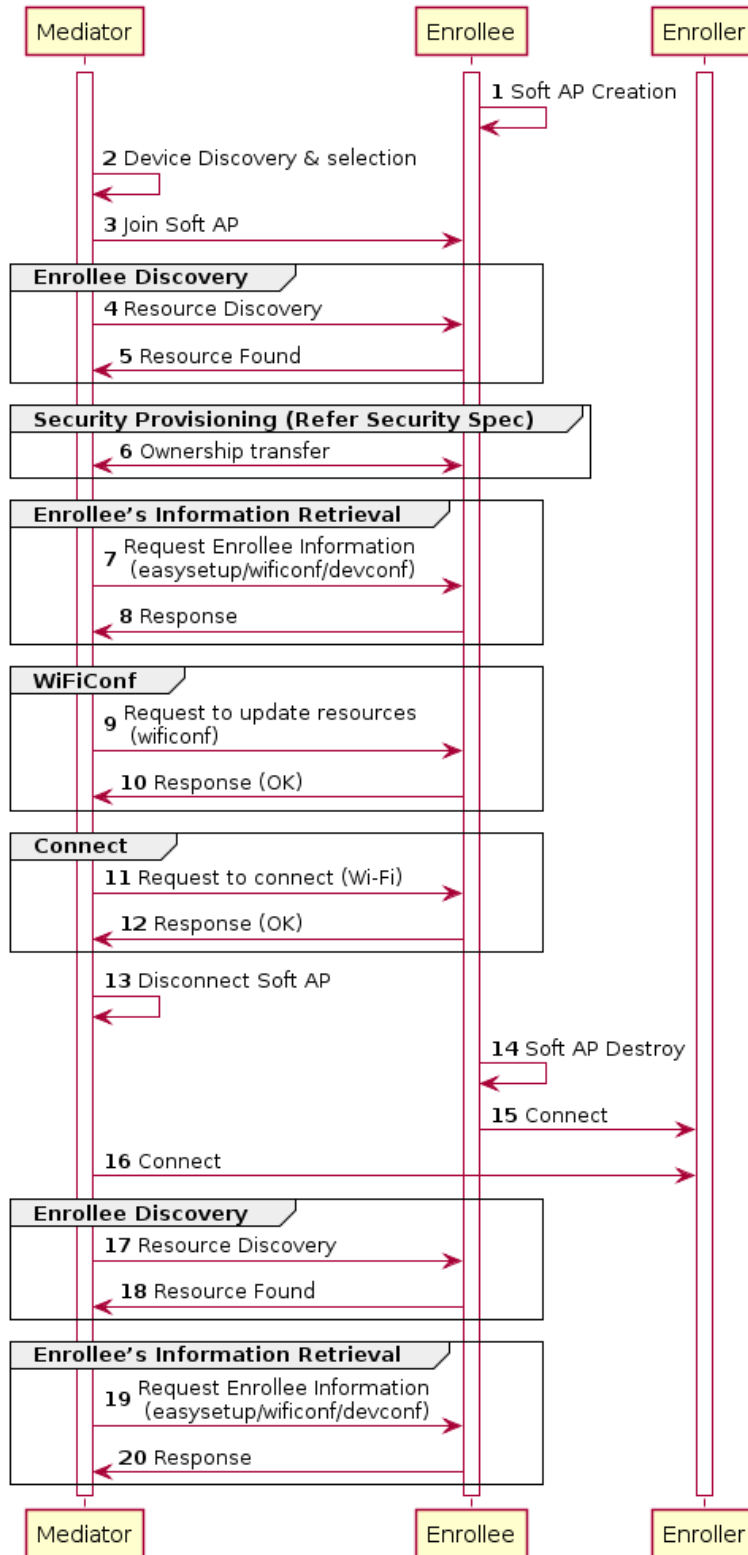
Mediator
Enrollee
Enroller

1 Soft AP Creation

2 Device Discovery & selection

3 Join Soft AP

Enrollee Discovery

4 Resource Discovery

5 Resource Found

Security Provisioning (Refer Security Spec)

6 Ownership transfer

Enrollee's Information Retrieval

7 Request Enrollee Information (easysetup/wificonf/devconf)

8 Response

WiFiConf

9 Request to update resources (wificonf)

10 Response (OK)

Connect

11 Request to connect (Wi-Fi)

12 Response (OK)

13 Disconnect Soft AP

14 Soft AP Destroy

15 Connect

16 Connect

Enrollee Discovery

17 Resource Discovery

18 Resource Found

Enrollee's Information Retrieval

19 Request Enrollee Information (easysetup/wificonf/devconf)

20 Response

Mediator
Enrollee
Enroller